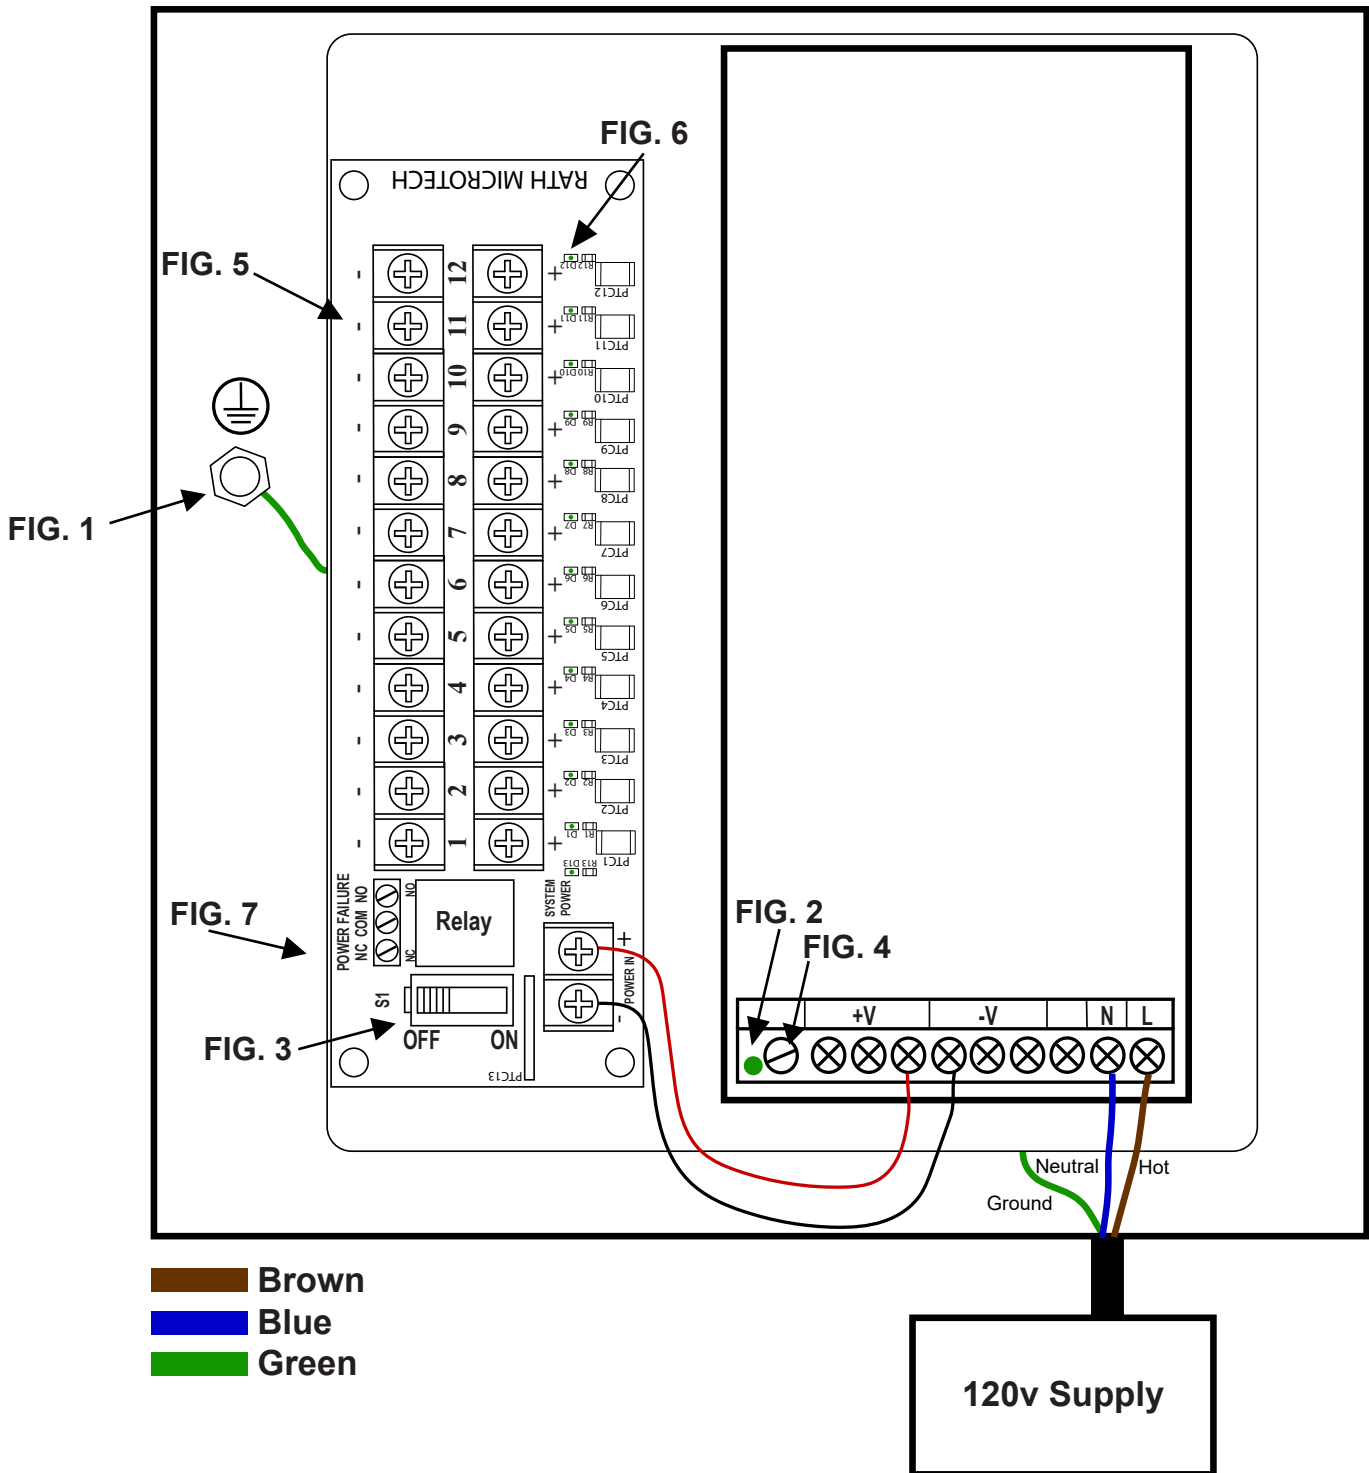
FIG. 6

RATH MICROTECH

FIG. 5

- 12 + R12 D12 PTC12
- 11 + R11 D11 PTC11
- 10 + R10 D10 PTC10
- 9 + R9 D9 PTC9
- 8 + R8 D8 PTC8
- 7 + R7 D7 PTC7
- 6 + R6 D6 PTC6
- 5 + R5 D5 PTC5
- 4 + R4 D4 PTC4
- 3 + R3 D3 PTC3
- 2 + R2 D2 PTC2
- 1 + R1 D1 PTC1

R13 D13

FIG. 1

FIG. 7

POWER FAILURE NC COM NO

NO NC

Relay

SYSTEM POWER

POWER IN + -

S1

OFF ON

PTC13

FIG. 3

FIG. 2

FIG. 4

+V -V N L

Neutral

Hot

Ground

Brown
Blue
Green

120v Supply